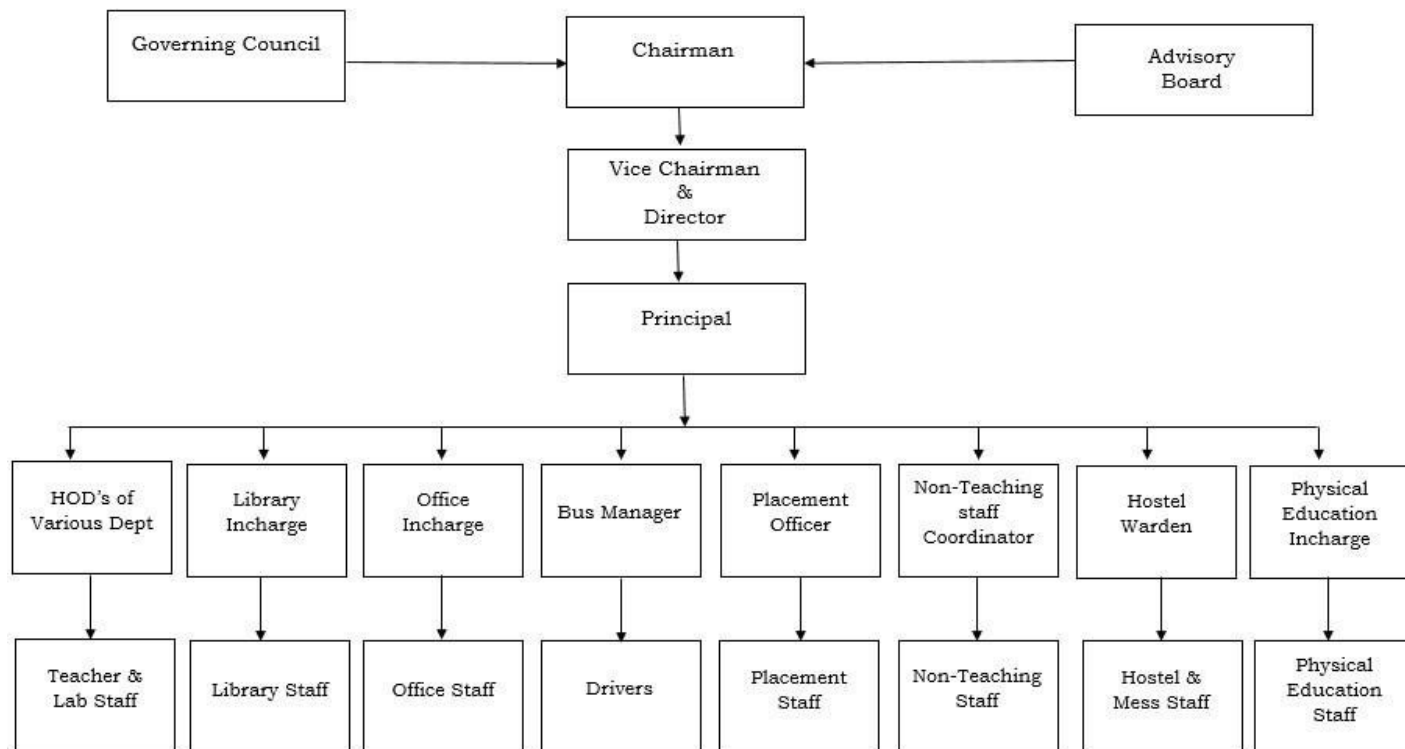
Governing Council

Chairman

Advisory Board

Vice Chairman & Director

Principal

HOD's of Various Dept

Library Incharge

Office Incharge

Bus Manager

Placement Officer

Non-Teaching staff Coordinator

Hostel Warden

Physical Education Incharge

Teacher & Lab Staff

Library Staff

Office Staff

Drivers

Placement Staff

Non-Teaching Staff

Hostel & Mess Staff

Physical Education Staff